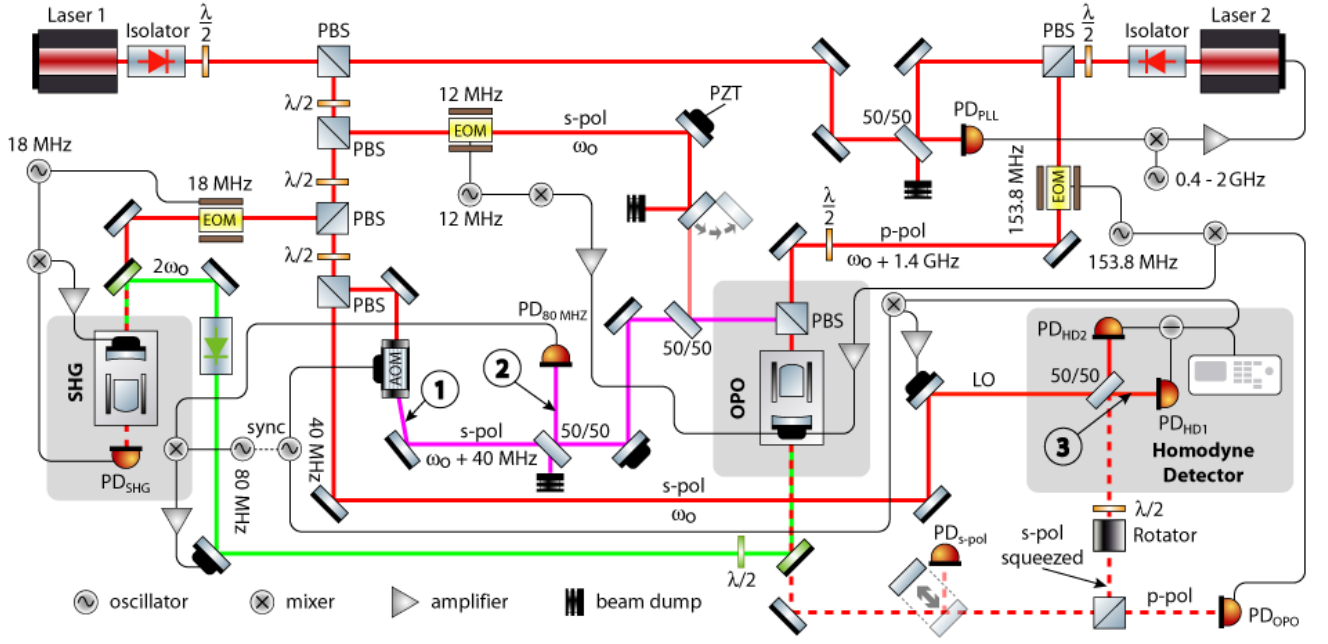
Laser 1
Isolator
$\frac{\lambda}{2}$
PBS
Laser 2
Isolator
$\frac{\lambda}{2}$
PBS
$\lambda/2$
PBS
12 MHz
EOM
s-pol
$\omega_O$
PZT
50/50
$PD_{PLL}$
0.4 - 2 GHz
153.8 MHz
EOM
18 MHz
18 MHz
EOM
$\lambda/2$
PBS
12 MHz
$\frac{\lambda}{2}$
p-pol
$\omega_O$ + 1.4 GHz
153.8 MHz
$\lambda/2$
PBS
$2\omega_O$
$PD_{80 MHZ}$
50/50
PBS
$PD_{HD2}$
SHG
AOM
1
2
OPO
LO
50/50
$PD_{HD1}$
s-pol
50/50
3
Homodyne Detector
$PD_{SHG}$
sync
40 MHz
$\omega_O$ + 40 MHz
80 MHz
s-pol
$\omega_O$
$PD_{s-pol}$
$\lambda/2$
Rotator
s-pol squeezed
$\lambda/2$
p-pol
$PD_{OPO}$
oscillator
mixer
amplifier
beam dump